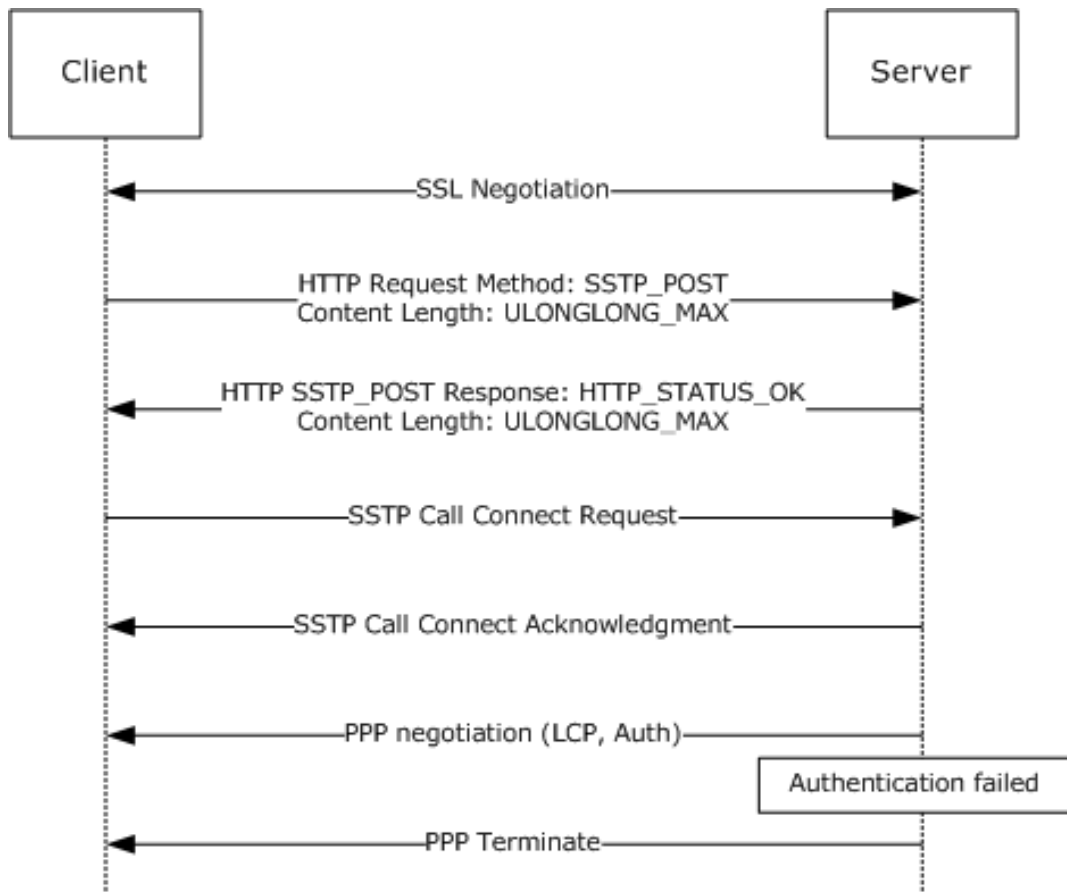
Client

Server

SSL Negotiation

HTTP Request Method: SSTP_POST
Content Length: ULONGLONG_MAX

HTTP SSTP_POST Response: HTTP_STATUS_OK
Content Length: ULONGLONG_MAX

SSTP Call Connect Request

SSTP Call Connect Acknowledgment

PPP negotiation (LCP, Auth)

Authentication failed

PPP Terminate